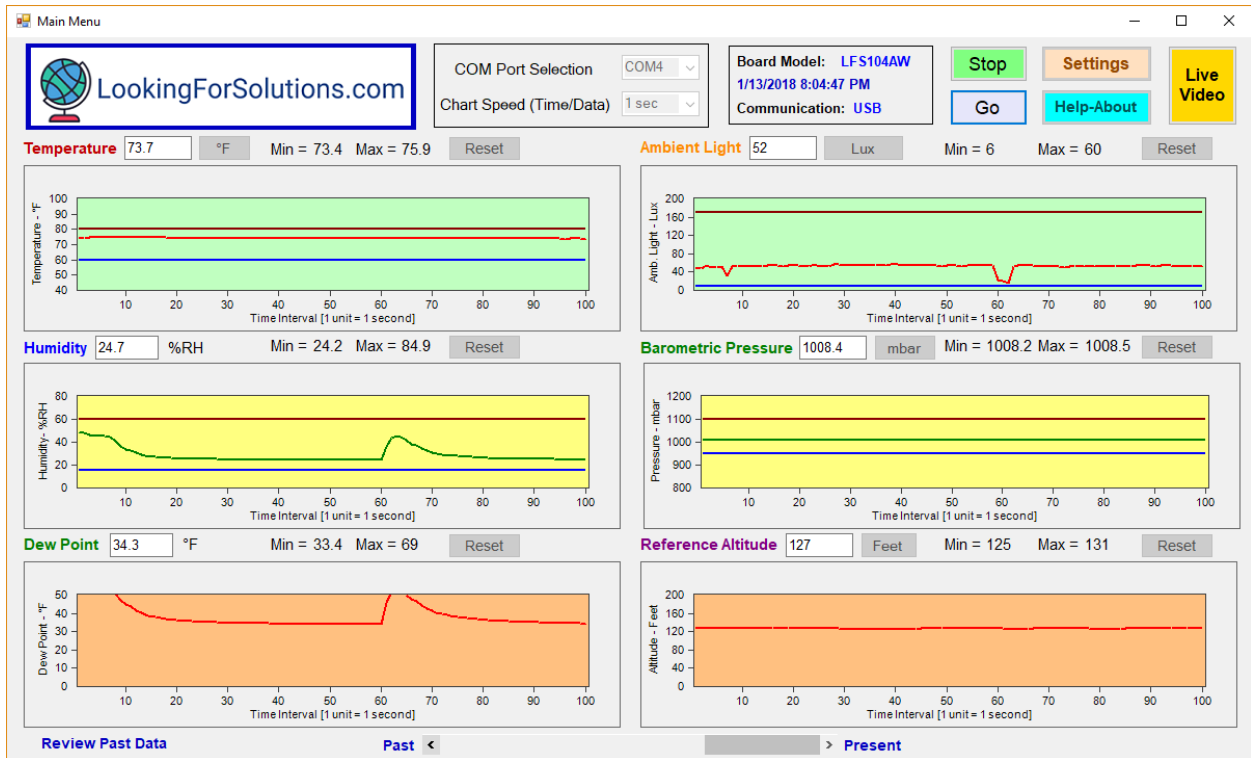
Main Menu

LookingForSolutions.com

COM Port Selection COM4
Chart Speed (Time/Data) 1 sec

Board Model: LFS104AW
1/13/2018 8:04:47 PM
Communication: USB

Stop
Go
Settings
Help-About
Live Video

Temperature 73.7 °F Min = 73.4 Max = 75.9 Reset

Temperature - °F
100 90 80 70 60 50 40
10 20 30 40 50 60 70 80 90 100
Time Interval [1 unit = 1 second]

Ambient Light 52 Lux Min = 6 Max = 60 Reset

Amb. Light - Lux
200 160 120 80 40 0
10 20 30 40 50 60 70 80 90 100
Time Interval [1 unit = 1 second]

Humidity 24.7 %RH Min = 24.2 Max = 84.9 Reset

Humidity - %RH
80 60 40 20 0
10 20 30 40 50 60 70 80 90 100
Time Interval [1 unit = 1 second]

Barometric Pressure 1008.4 mbar Min = 1008.2 Max = 1008.5 Reset

Pressure - mbar
1200 1100 1000 900 800
10 20 30 40 50 60 70 80 90 100
Time Interval [1 unit = 1 second]

Dew Point 34.3 °F Min = 33.4 Max = 69 Reset

Dew Point - °F
50 40 30 20 10 0
10 20 30 40 50 60 70 80 90 100
Time Interval [1 unit = 1 second]

Reference Altitude 127 Feet Min = 125 Max = 131 Reset

Altitude - Feet
200 160 120 80 40 0
10 20 30 40 50 60 70 80 90 100
Time Interval [1 unit = 1 second]

Review Past Data
Past < > Present